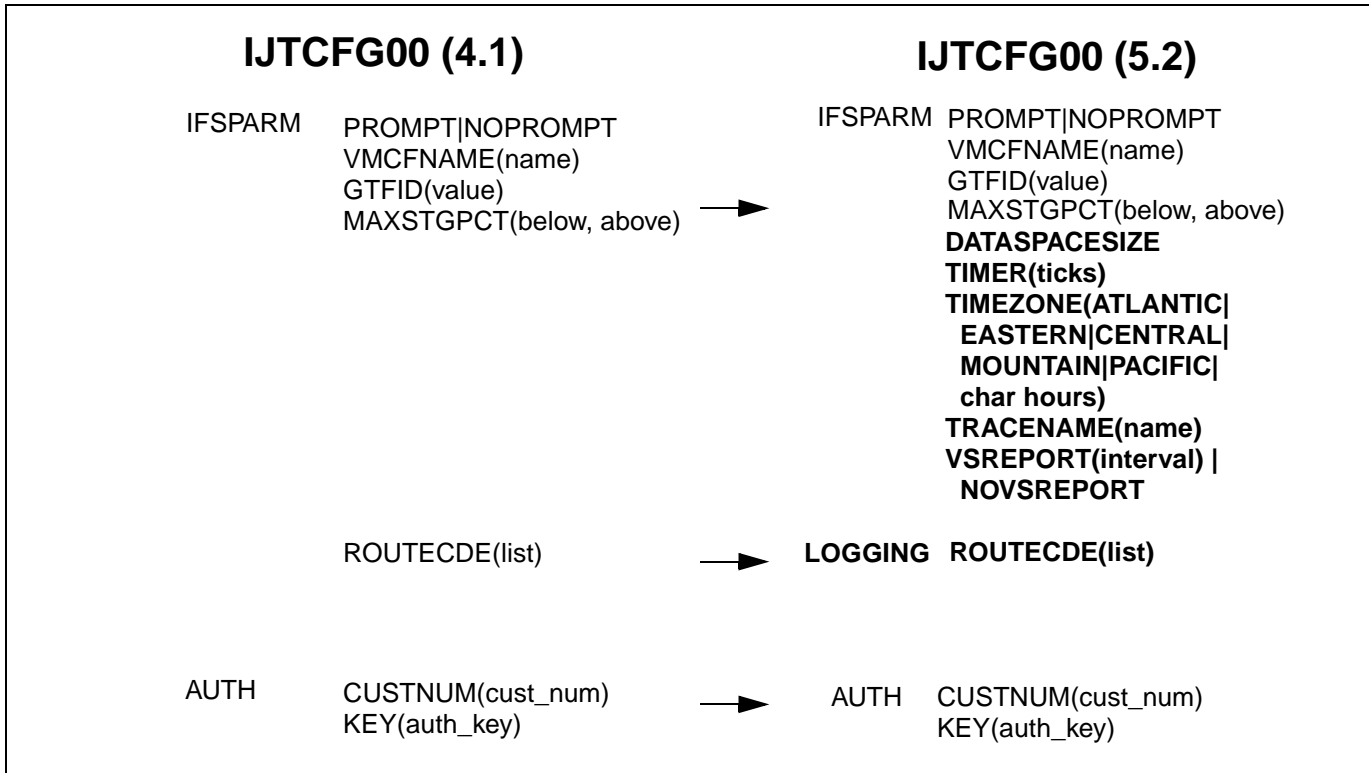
IJTCFG00 (4.1)

IFSPARM PROMPT|NOPROMPT
VMCFNAME(name)
GTFID(value)
MAXSTGPCT(below, above)

ROUTECDE(list)

AUTH CUSTNUM(cust_num)
KEY(auth_key)

IJTCFG00 (5.2)

IFSPARM PROMPT|NOPROMPT
VMCFNAME(name)
GTFID(value)
MAXSTGPCT(below, above)
DATASPACESIZE
TIMER(ticks)
TIMEZONE(ATLANTIC|EASTERN|CENTRAL|MOUNTAIN|PACIFIC|char hours)
TRACENAME(name)
VSREPORT(interval) | NOVSREPORT

LOGGING ROUTECDE(list)

AUTH CUSTNUM(cust_num)
KEY(auth_key)